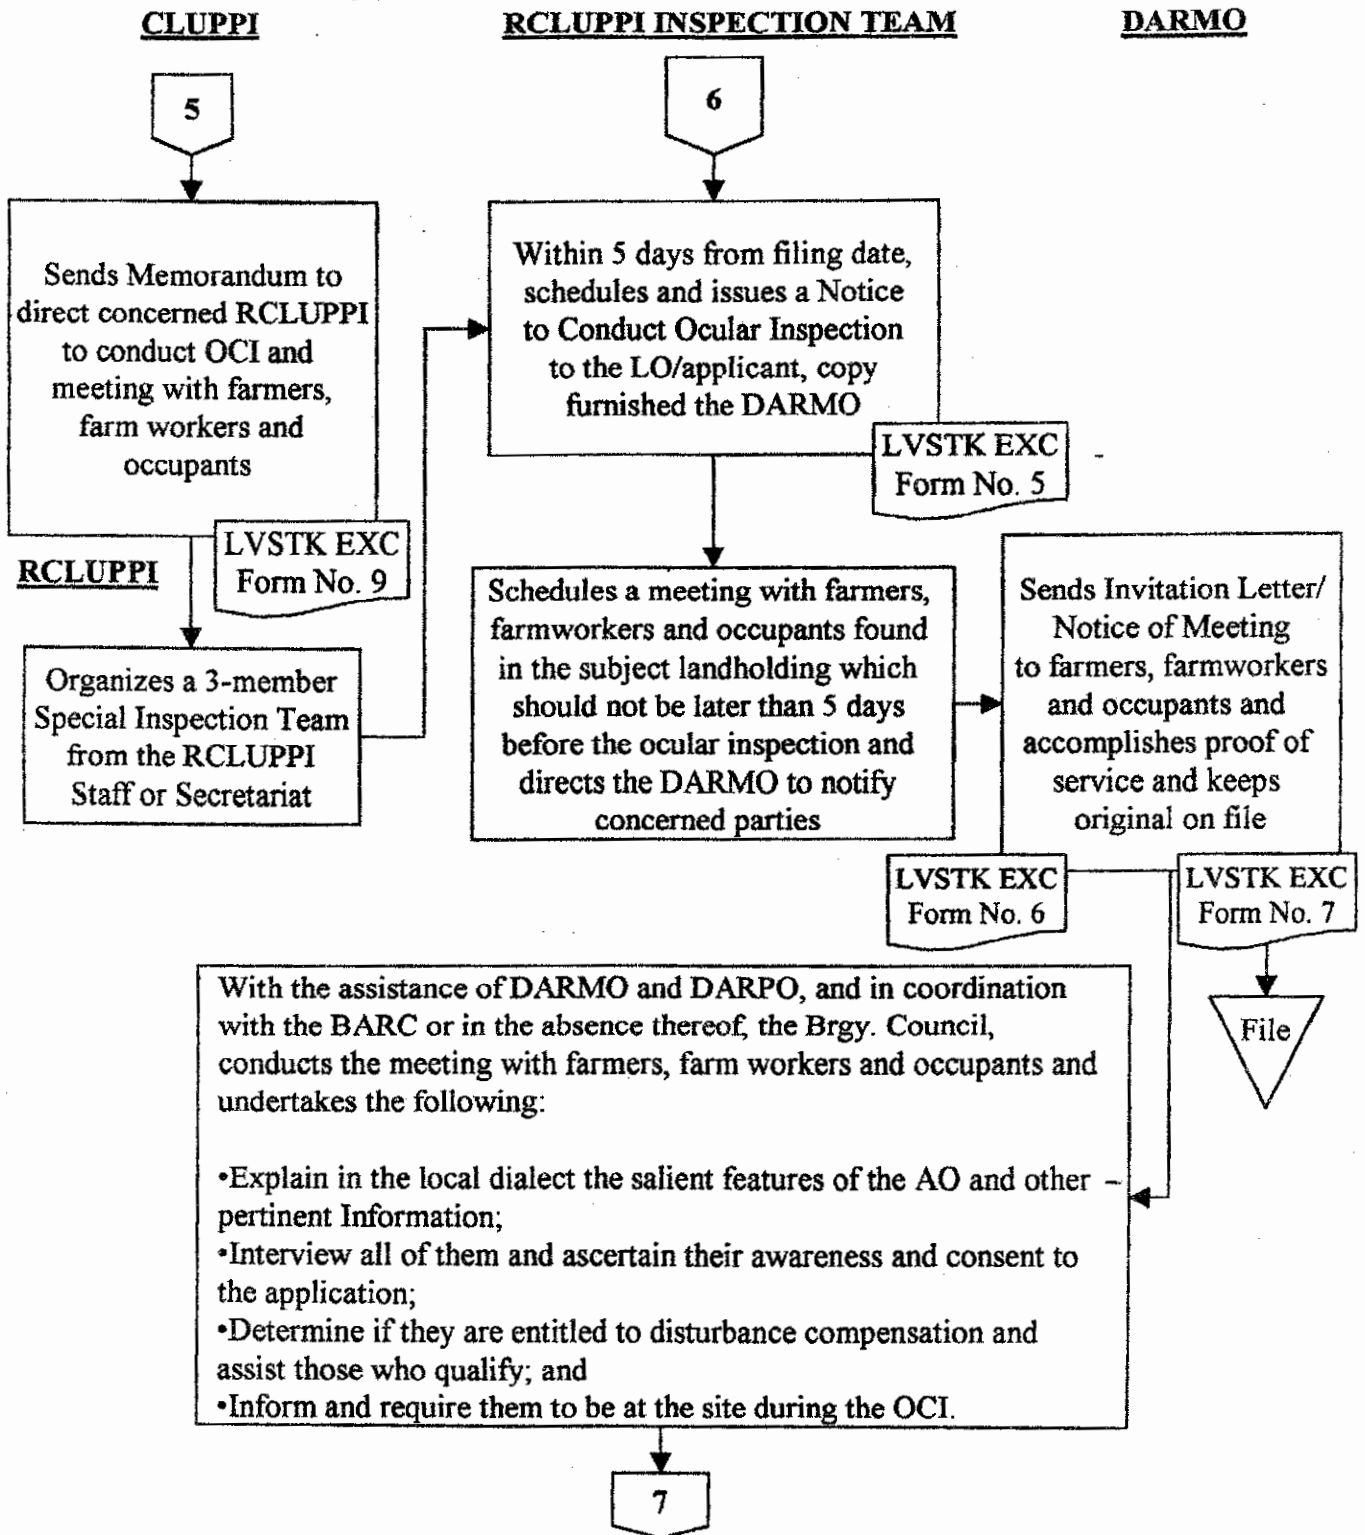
CLUPPI

RCLUPPI INSPECTION TEAM

DARMO

5

6

Sends Memorandum to direct concerned RCLUPPI to conduct OCI and meeting with farmers, farm workers and occupants

LVSTK EXC Form No. 9

RCLUPPI

Organizes a 3-member Special Inspection Team from the RCLUPPI Staff or Secretariat

Within 5 days from filing date, schedules and issues a Notice to Conduct Ocular Inspection to the LO/applicant, copy furnished the DARMO

LVSTK EXC Form No. 5

Schedules a meeting with farmers, farmworkers and occupants found in the subject landholding which should not be later than 5 days before the ocular inspection and directs the DARMO to notify concerned parties

Sends Invitation Letter/ Notice of Meeting to farmers, farmworkers and occupants and accomplishes proof of service and keeps original on file

LVSTK EXC Form No. 6

LVSTK EXC Form No. 7

File

With the assistance of DARMO and DARPO, and in coordination with the BARC or in the absence thereof, the Brgy. Council, conducts the meeting with farmers, farm workers and occupants and undertakes the following:

•Explain in the local dialect the salient features of the AO and other pertinent Information;
•Interview all of them and ascertain their awareness and consent to the application;
•Determine if they are entitled to disturbance compensation and assist those who qualify; and
•Inform and require them to be at the site during the OCI.

7